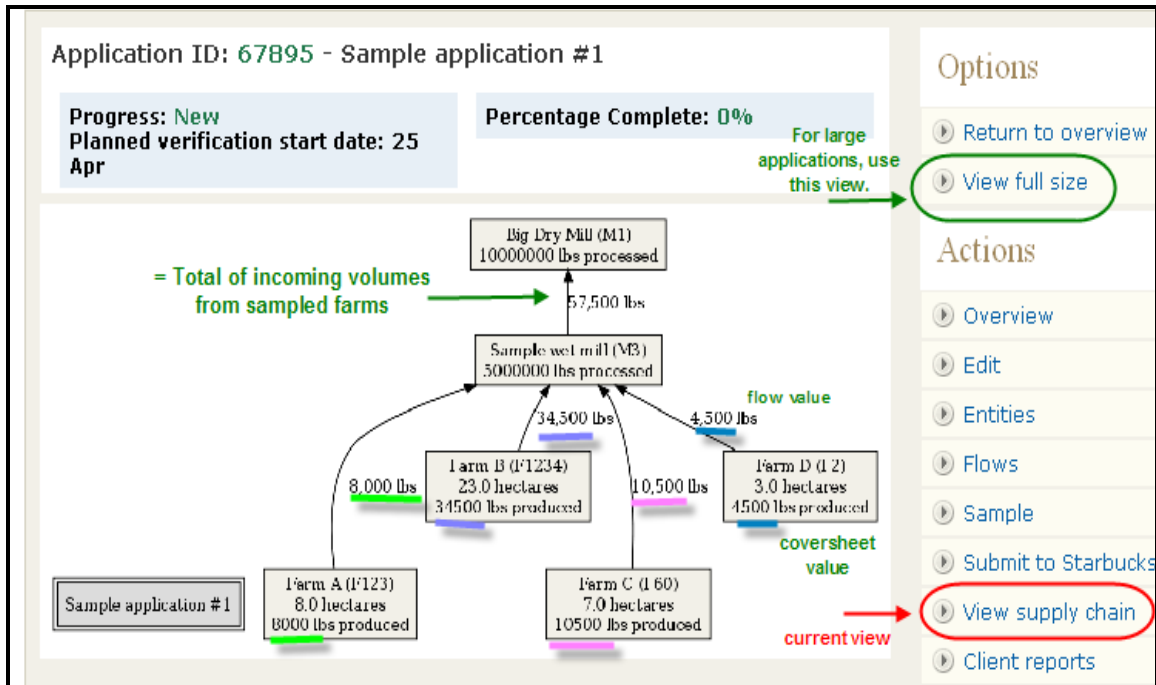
Application ID: 67895 - Sample application #1

Progress: New
Planned verification start date: 25 Apr

Percentage Complete: 0%

Options

Return to overview

For large applications, use this view.

View full size

Actions

Overview

Edit

Entities

Flows

Sample

Submit to Starbucks

View supply chain

current view

Client reports

Big Dry Mill (M1)
10000000 lbs processed

= Total of incoming volumes from sampled farms

57,500 lbs

Sample wet mill (M3)
5000000 lbs processed

flow value

34,500 lbs

4,500 lbs

8,000 lbs

Farm B (F1234)
23.0 hectares
34500 lbs produced

10,500 lbs

Farm D (12)
3.0 hectares
4500 lbs produced

coversheet value

Sample application #1

Farm A (F123)
8.0 hectares
8000 lbs produced

Farm C (160)
7.0 hectares
10500 lbs produced